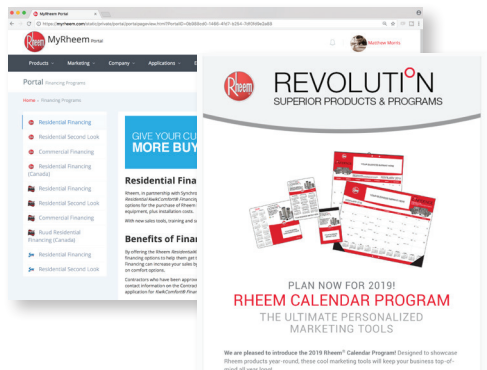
MyRheem Portal

https://myrheem.com/static/private/portal/portalpageview.html?PortalID=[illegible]

MyRheem Portal

Matthew Morris

Products
Marketing
Company
Applications

Portal Financing Programs

Home » Financing Programs

Residential Financing
Residential Second Look
Commercial Financing
Residential Financing (Canada)
Residential Financing
Residential Second Look
Commercial Financing
Ruud Residential Financing (Canada)
Residential Financing
Residential Second Look

GIVE YOUR CU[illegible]
MORE BUY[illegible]

Residential Fina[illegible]

Rheem, in partnership with Synchr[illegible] Residential Rheem/Comfort® Financing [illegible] options for the purchase of Rheem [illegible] equipment, plus installation costs.

With new sales tools, training and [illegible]

Benefits of Finan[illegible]

By offering the Rheem Residential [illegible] financing options to help them get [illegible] Financing can increase your sales by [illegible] on comfort options.

Contractors who have been approv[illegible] contact information on the Contrac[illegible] application for Rheem/Comfort® Financ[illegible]

Rheem

REVOLUTION
SUPERIOR PRODUCTS & PROGRAMS

PLAN NOW FOR 2019!
RHEEM CALENDAR PROGRAM
THE ULTIMATE PERSONALIZED MARKETING TOOLS

We are pleased to introduce the 2019 Rheem® Calendar Program! Designed to showcase Rheem products year-round, these cool marketing tools will keep your business top-of-mind all year long!